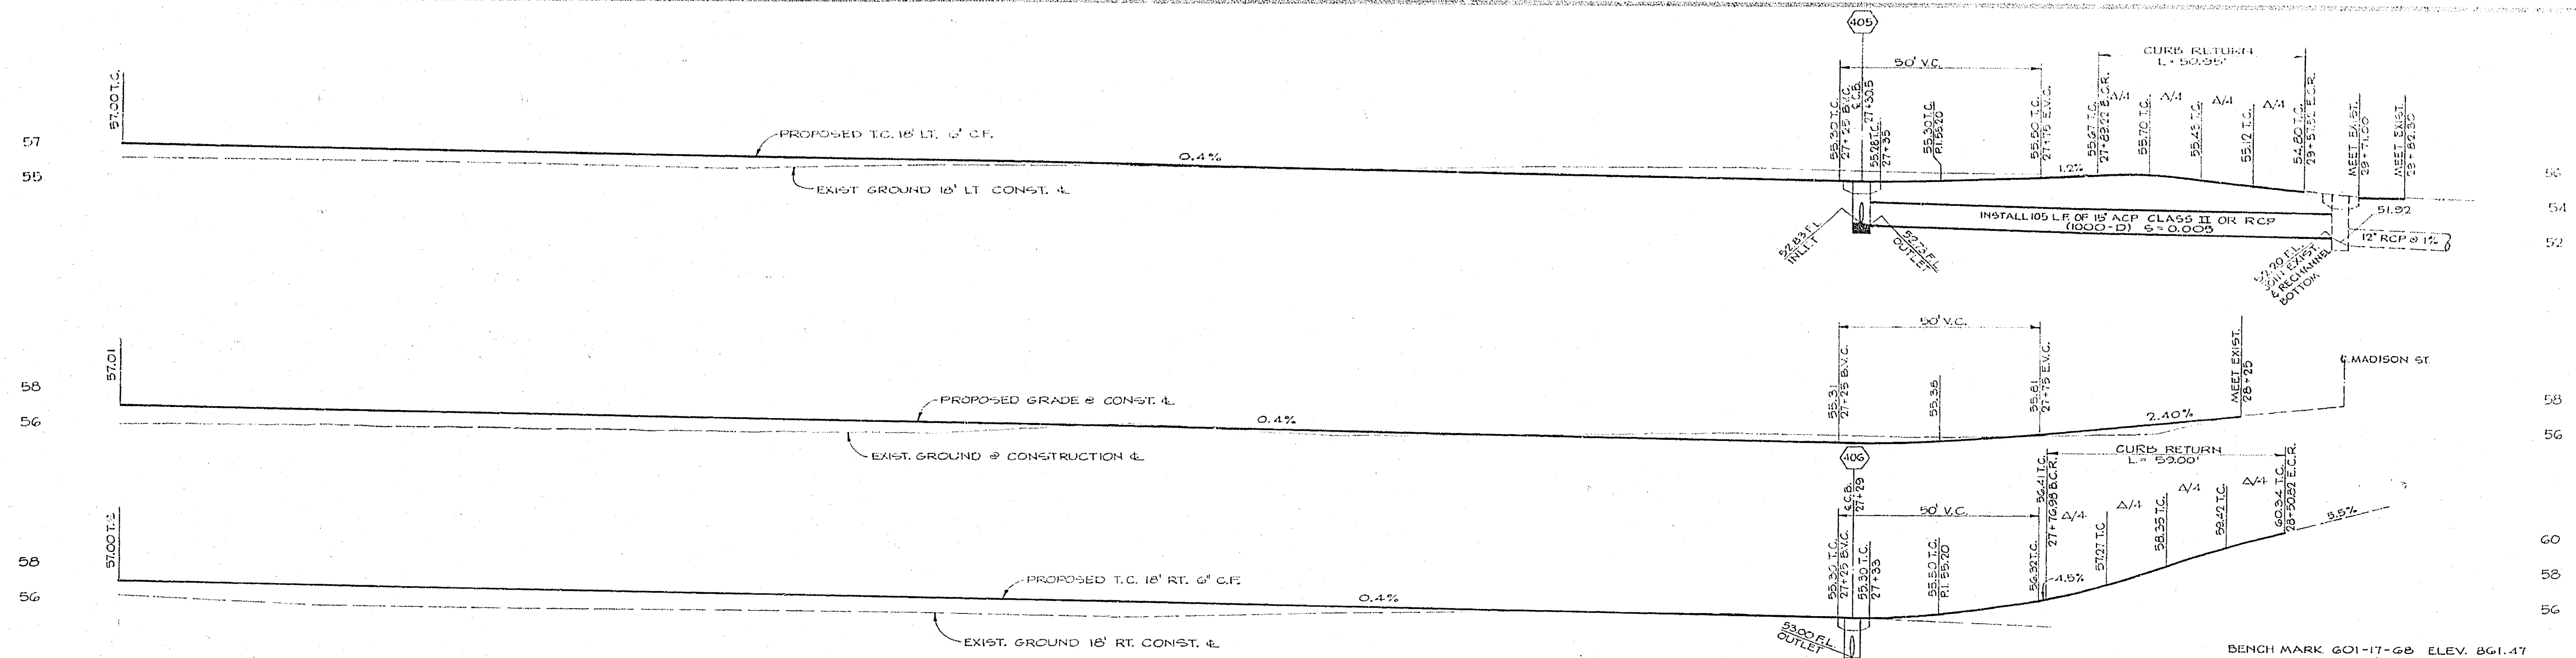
405

CURB RETURN
L = 50.95'

50' V.C.

57.00 T.C.

57
55

PROPOSED T.C. 18' LT. 6" C.F.

0.4%

EXIST GROUND 18' LT CONST. ℄

55.30 T.C.
27+25 B.V.C.
℄ C.B.
27+30.5
55.28 T.C.
27+35

55.30 T.C.
P.I. 55.20

55.50 T.C.
27+75 E.V.C.

55.67 T.C.
27+82.22 B.C.R.

Δ/4
Δ/4
Δ/4
Δ/4

55.70 T.C.

55.43 T.C.

55.12 T.C.

54.80 T.C.
29+51.51 E.C.R.

MEET EXIST.
29+71.00

MEET EXIST.
29+82.30

1.2%

56
54
52

INSTALL 105 L.F. OF 15" ACP CLASS II OR RCP
(1000-D) S=0.005

51.92

12" RCP @ 1%

52.83 F.L.
INLET

52.73 F.L.
OUTLET

52.20 F.L.
JOIN EXIST.
& RECHANNEL
BOTTOM

50' V.C.

57.01

58
56

PROPOSED GRADE @ CONST. ℄

0.4%

EXIST. GROUND @ CONSTRUCTION ℄

55.31
27+25 B.V.C.

55.36

55.81
27+75 E.V.C.

2.40%

MEET EXIST.
28+25

℄ MADISON ST.

58
56

406

CURB RETURN
L = 59.00'

57.00 T.C.

58
56

PROPOSED T.C. 18' RT. 6" C.F.

0.4%

EXIST. GROUND 18' RT. CONST. ℄

55.30 T.C.
27+25 B.V.C.
℄ C.B.
27+29
55.30 T.C.
27+35

50' V.C.

55.50 T.C.
P.I. 55.20

56.92 T.C.

56.41 T.C.
27+76.98 B.C.R.

4.5%

Δ/4
Δ/4
Δ/4
Δ/4

57.27 T.C.

58.35 T.C.

59.42 T.C.

60.34 T.C.
28+50.82 E.C.R.

5.5%

60
58
56

53.00 F.L.
OUTLET

BENCH MARK 601-17-68 ELEV. 861.47